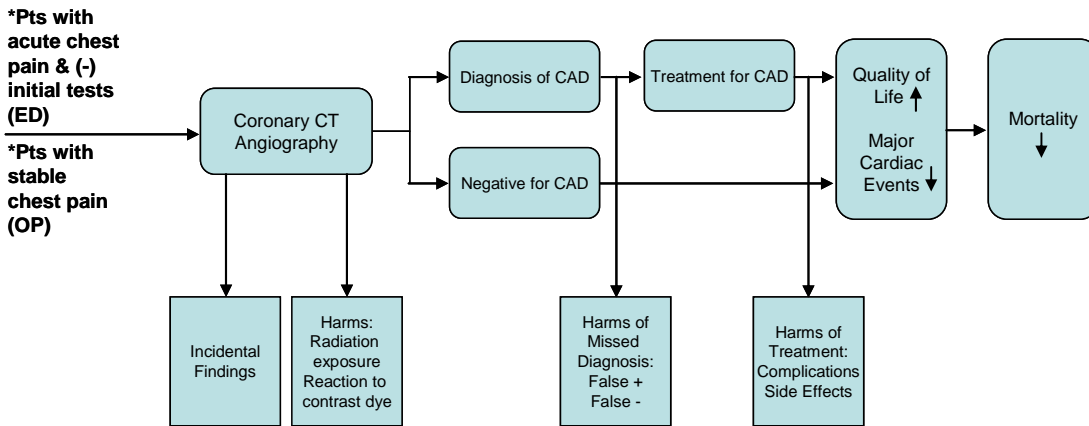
*Pts with acute chest pain & (-) initial tests (ED)

*Pts with stable chest pain (OP)

Coronary CT Angiography

Diagnosis of CAD

Treatment for CAD

Negative for CAD

Quality of Life ↑

Major Cardiac Events ↓

Mortality ↓

Incidental Findings

Harms: Radiation exposure Reaction to contrast dye

Harms of Missed Diagnosis: False + False -

Harms of Treatment: Complications Side Effects